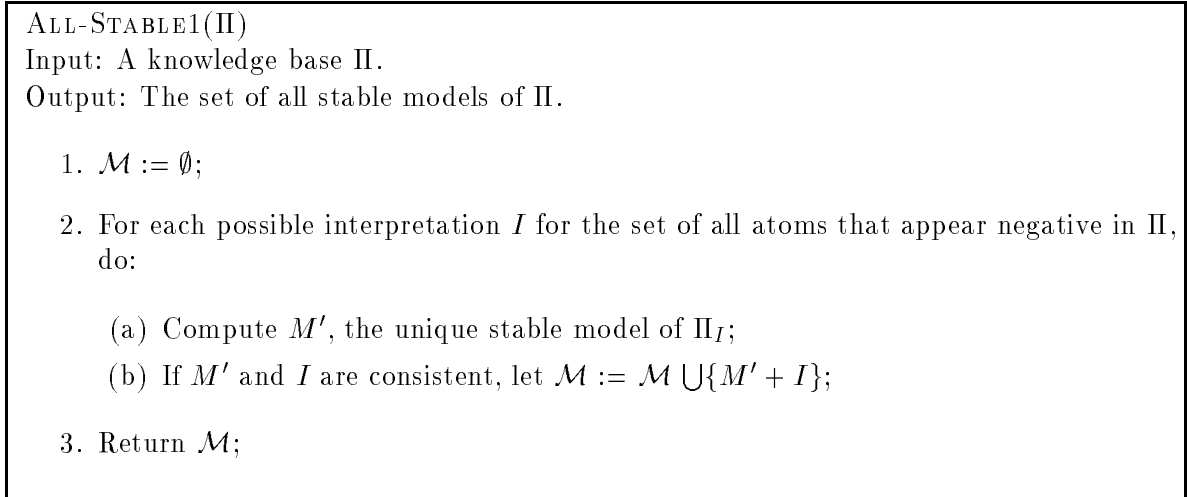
All-Stable1($\Pi$)
Input: A knowledge base $\Pi$.
Output: The set of all stable models of $\Pi$.

1. $\mathcal{M} := \emptyset$;

2. For each possible interpretation $I$ for the set of all atoms that appear negative in $\Pi$, do:

(a) Compute $M'$, the unique stable model of $\Pi_I$;

(b) If $M'$ and $I$ are consistent, let $\mathcal{M} := \mathcal{M} \bigcup \{M' + I\}$;

3. Return $\mathcal{M}$;